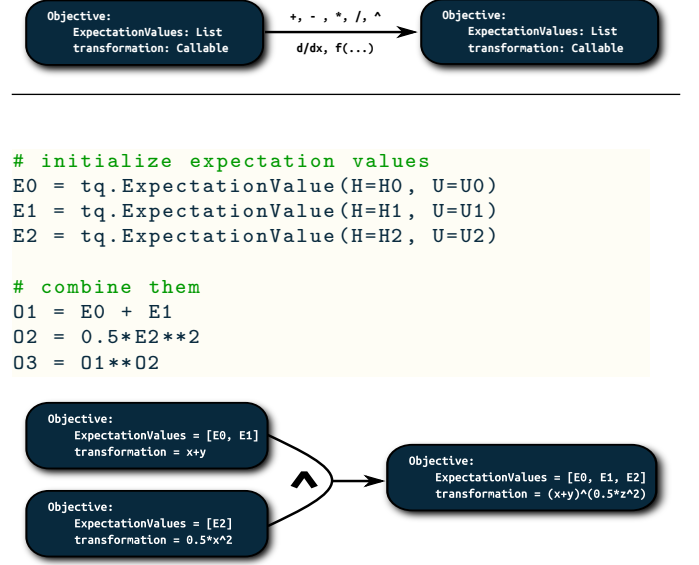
Objective:
ExpectationValues: List
transformation: Callable

+, - , *, /, ^

d/dx, f(...)

Objective:
ExpectationValues: List
transformation: Callable

```
# initialize expectation values
E0 = tq.ExpectationValue(H=H0, U=U0)
E1 = tq.ExpectationValue(H=H1, U=U1)
E2 = tq.ExpectationValue(H=H2, U=U2)

# combine them
O1 = E0 + E1
O2 = 0.5*E2**2
O3 = O1**O2
```

Objective:
ExpectationValues = [E0, E1]
transformation = x+y

Objective:
ExpectationValues = [E2]
transformation = 0.5*x^2

^

Objective:
ExpectationValues = [E0, E1, E2]
transformation = (x+y)^(0.5*z^2)